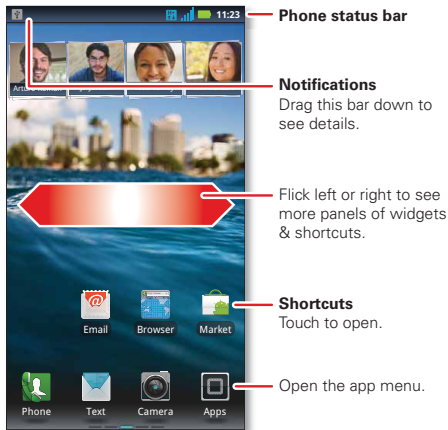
11:23

Phone status bar

Notifications
Drag this bar down to see details.

Flick left or right to see more panels of widgets & shortcuts.

Email Browser Market

Shortcuts
Touch to open.

Phone Text Camera Apps

Open the app menu.